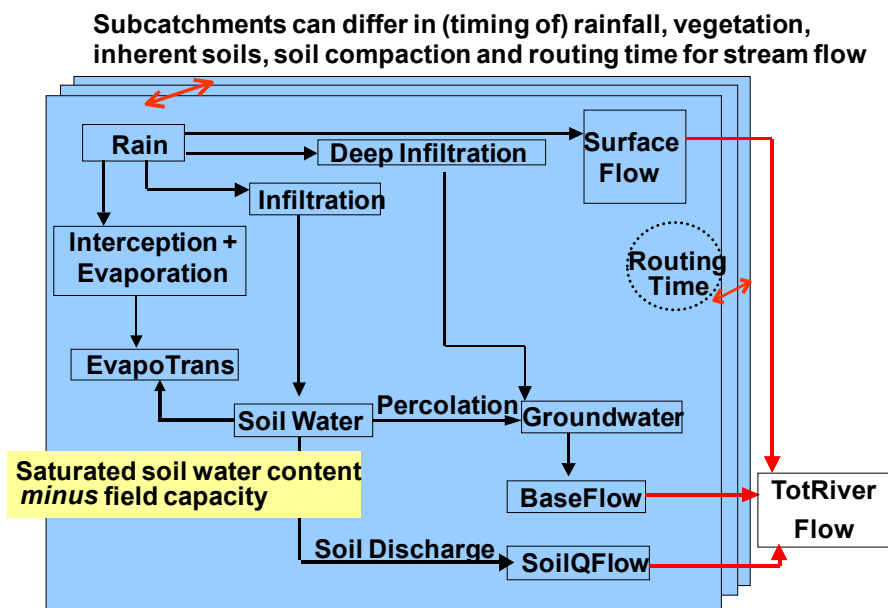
Subcatchments can differ in (timing of) rainfall, vegetation, inherent soils, soil compaction and routing time for stream flow

Rain

Deep Infiltration

Surface Flow

Infiltration

Interception + Evaporation

Routing Time

EvapoTrans

Soil Water

Percolation

Groundwater

Saturated soil water content *minus* field capacity

BaseFlow

TotRiver Flow

Soil Discharge

SoilQFlow